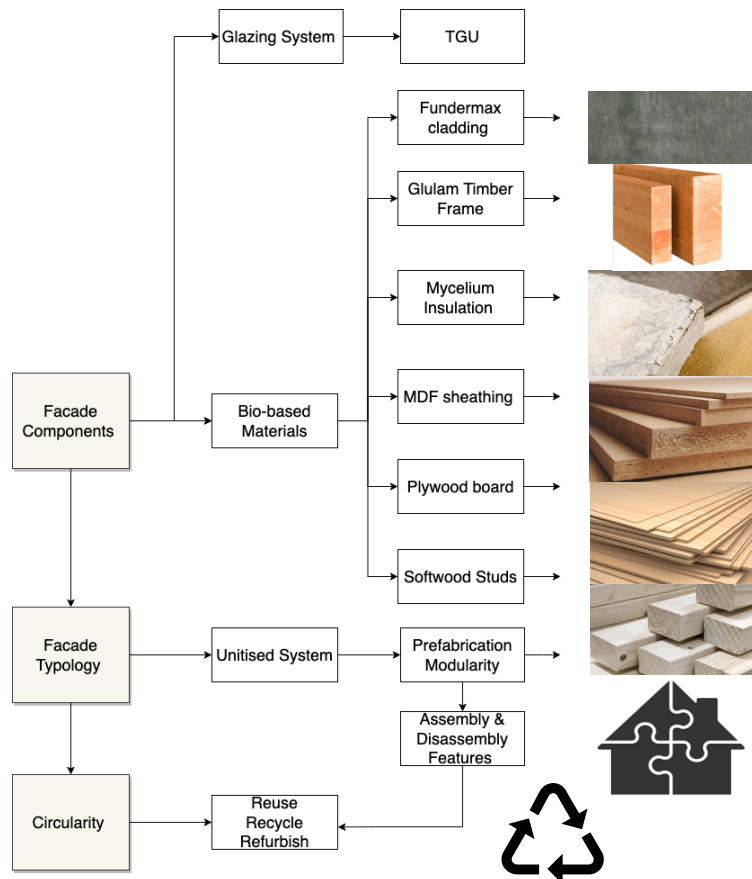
Glazing System

TGU

Fundermax cladding

Glulam Timber Frame

Mycelium Insulation

Facade Components

Bio-based Materials

MDF sheathing

Plywood board

Softwood Studs

Facade Typology

Unitised System

Prefabrication Modularity

Assembly & Disassembly Features

Circularity

Reuse Recycle Refurbish